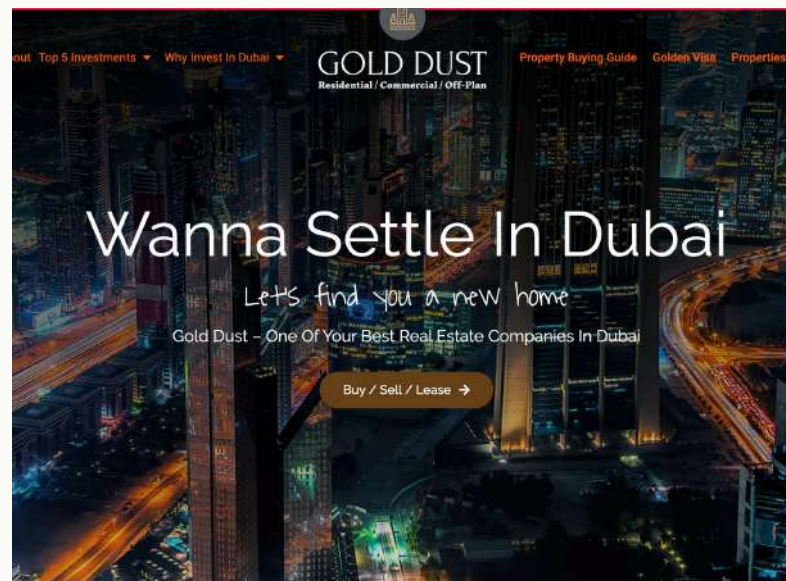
out Top 5 Investments ▾ Why Invest In Dubai ▾

GOLD DUST
Residential / Commercial / Off-Plan

Property Buying Guide Golden Visa Properties

Wanna Settle In Dubai

Let's find you a new home

Gold Dust – One Of Your Best Real Estate Companies In Dubai

Buy / Sell / Lease →